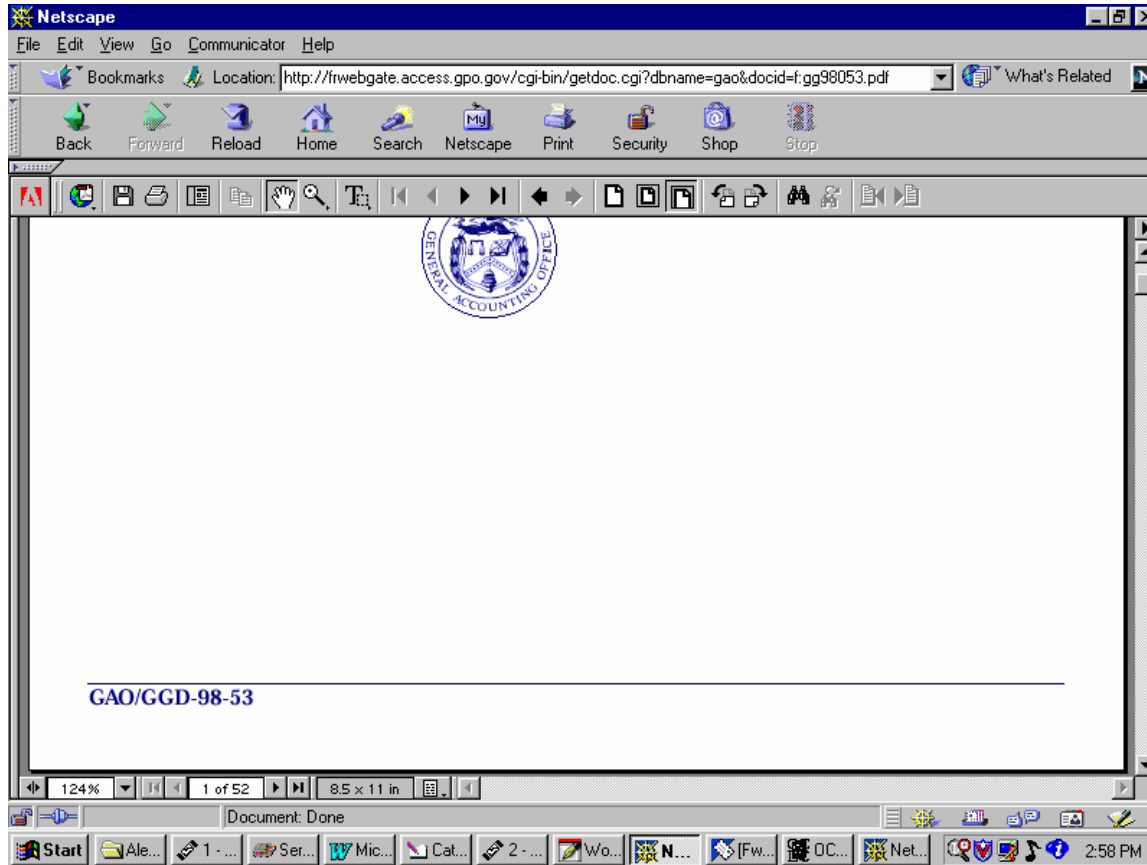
Netscape

File Edit View Go Communicator Help

Bookmarks Location: http://frwebgate.access.gpo.gov/cgi-bin/getdoc.cgi?dbname=gao&docid=f:gg98053.pdf What's Related

Back Forward Reload Home Search Netscape Print Security Shop Stop

GENERAL ACCOUNTING OFFICE

GAO/GGD-98-53

124% 1 of 52 8.5 x 11 in

Document: Done

Start Ale... 1 - ... Ser... Mic... Cat... 2 - ... Wo... N... [Fw... OC... Net... 2:58 PM